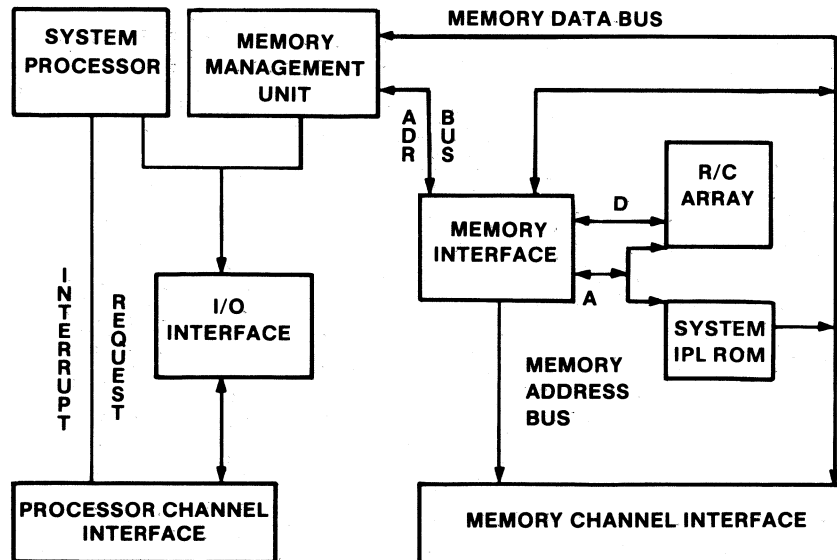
SYSTEM PROCESSOR

MEMORY MANAGEMENT UNIT

MEMORY DATA BUS

ADR BUS

R/C ARRAY

D

MEMORY INTERFACE

A

SYSTEM IPL ROM

INTERRUPT

REQUEST

I/O INTERFACE

MEMORY ADDRESS BUS

PROCESSOR CHANNEL INTERFACE

MEMORY CHANNEL INTERFACE